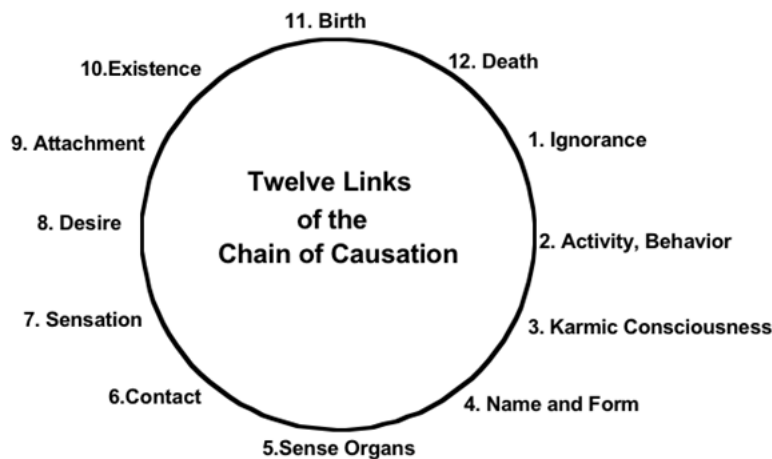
Twelve Links of the Chain of Causation

1. Ignorance
2. Activity, Behavior
3. Karmic Consciousness
4. Name and Form
5.Sense Organs
6.Contact
7. Sensation
8. Desire
9. Attachment
10.Existence
11. Birth
12. Death